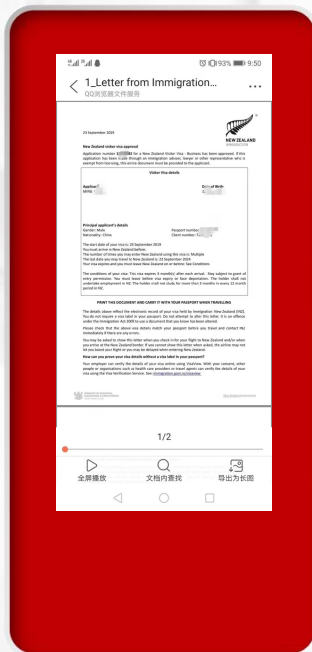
9:50 93%

1_Letter from Immigration...

QQ浏览器文件服务

23 September 2019

NEW ZEALAND IMMIGRATION

New Zealand visitor visa approval

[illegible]

Visitor Visa details

Applicant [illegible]

Date of Birth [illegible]

Principal applicant's details

Gender: Male

Nationality: China

Passport number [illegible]

Client number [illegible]

The start date of your visa is: 23 September 2019

The number of times you may enter New Zealand using this visa is: Multiple

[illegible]

PRINT THIS DOCUMENT AND CARRY IT WITH YOUR PASSPORT WHEN TRAVELLING

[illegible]

How can you prove your visa details without a visa label in your passport?

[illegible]

1/2

全屏播放

文档内查找

导出为长图